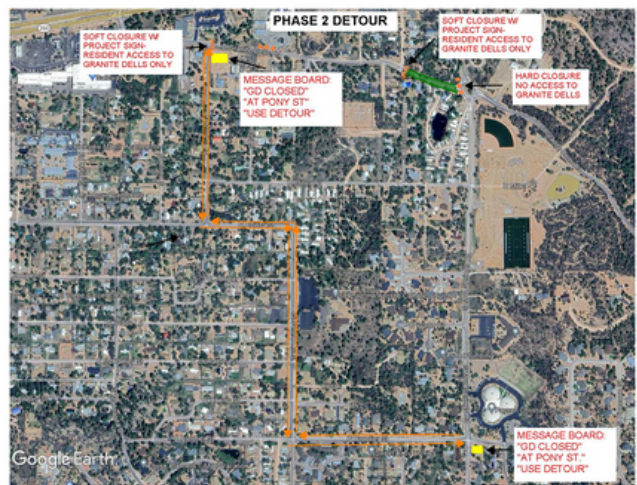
PHASE 2 DETOUR

SOFT CLOSURE W/ PROJECT SIGN-RESIDENT ACCESS TO GRANITE DELLS ONLY

SOFT CLOSURE W/ PROJECT SIGN-RESIDENT ACCESS TO GRANITE DELLS ONLY

MESSAGE BOARD: "GD CLOSED" "AT PONY ST" "USE DETOUR"

HARD CLOSURE NO ACCESS TO GRANITE DELLS

MESSAGE BOARD: "GD CLOSED" "AT PONY ST." "USE DETOUR"

Google Earth